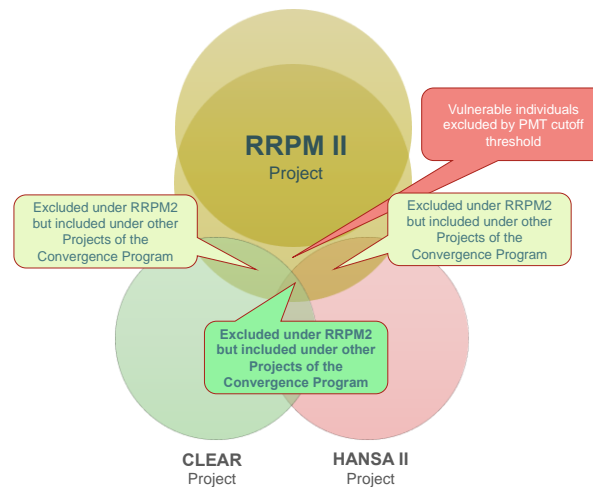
RRPM II
Project

Vulnerable individuals excluded by PMT cutoff threshold

Excluded under RRPM2 but included under other Projects of the Convergence Program

Excluded under RRPM2 but included under other Projects of the Convergence Program

Excluded under RRPM2 but included under other Projects of the Convergence Program

CLEAR
Project

HANSA II
Project